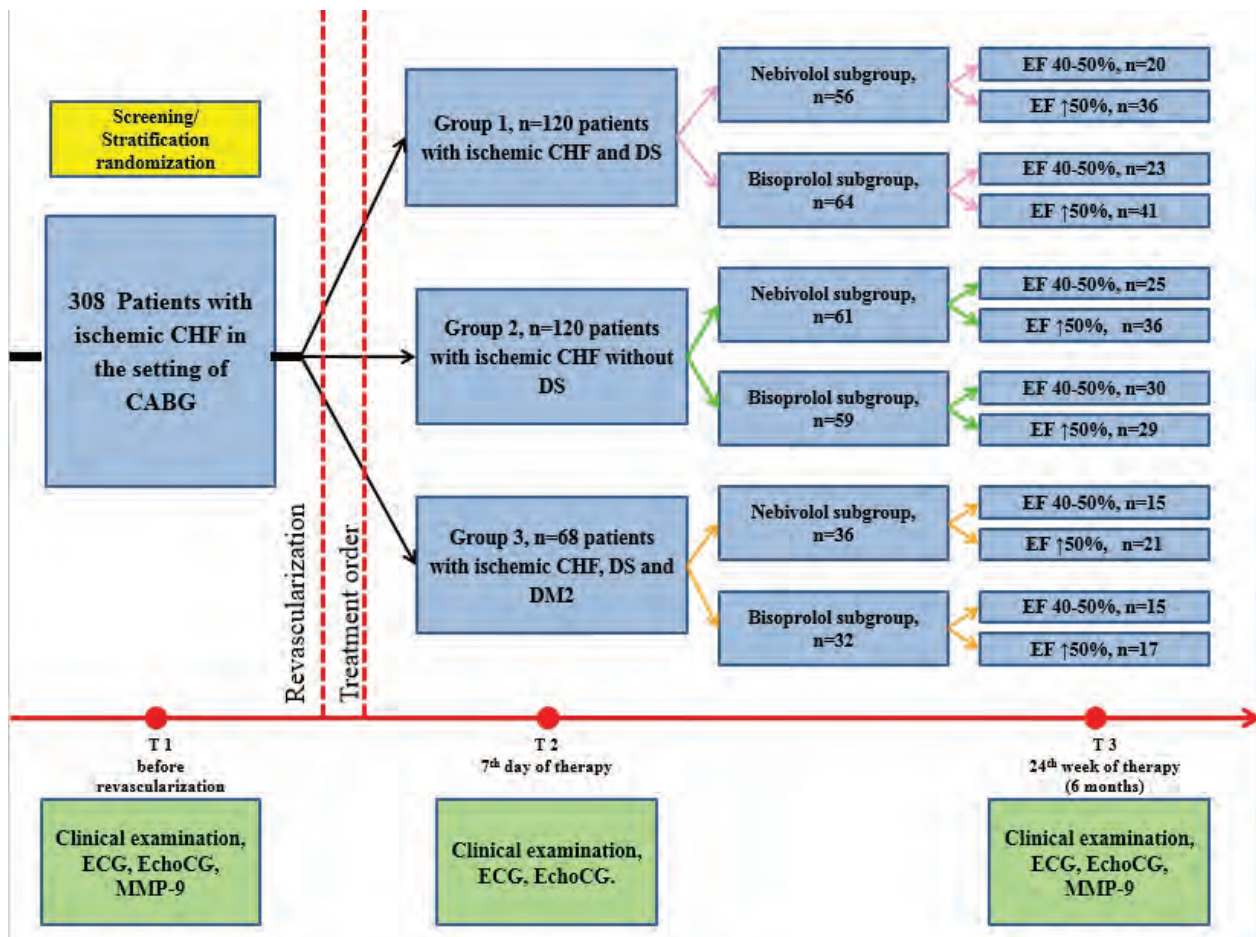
Screening/ Stratification randomization

308 Patients with ischemic CHF in the setting of CABG

Revascularization

Treatment order

Group 1, n=120 patients with ischemic CHF and DS

Nebivolol subgroup, n=56

EF 40-50%, n=20

EF ↑50%, n=36

Bisoprolol subgroup, n=64

EF 40-50%, n=23

EF ↑50%, n=41

Group 2, n=120 patients with ischemic CHF without DS

Nebivolol subgroup, n=61

EF 40-50%, n=25

EF ↑50%, n=36

Bisoprolol subgroup, n=59

EF 40-50%, n=30

EF ↑50%, n=29

Group 3, n=68 patients with ischemic CHF, DS and DM2

Nebivolol subgroup, n=36

EF 40-50%, n=15

EF ↑50%, n=21

Bisoprolol subgroup, n=32

EF 40-50%, n=15

EF ↑50%, n=17

T 1 before revascularization

T 2 7$^{th}$ day of therapy

T 3 24$^{th}$ week of therapy (6 months)

Clinical examination, ECG, EchoCG, MMP-9

Clinical examination, ECG, EchoCG.

Clinical examination, ECG, EchoCG, MMP-9